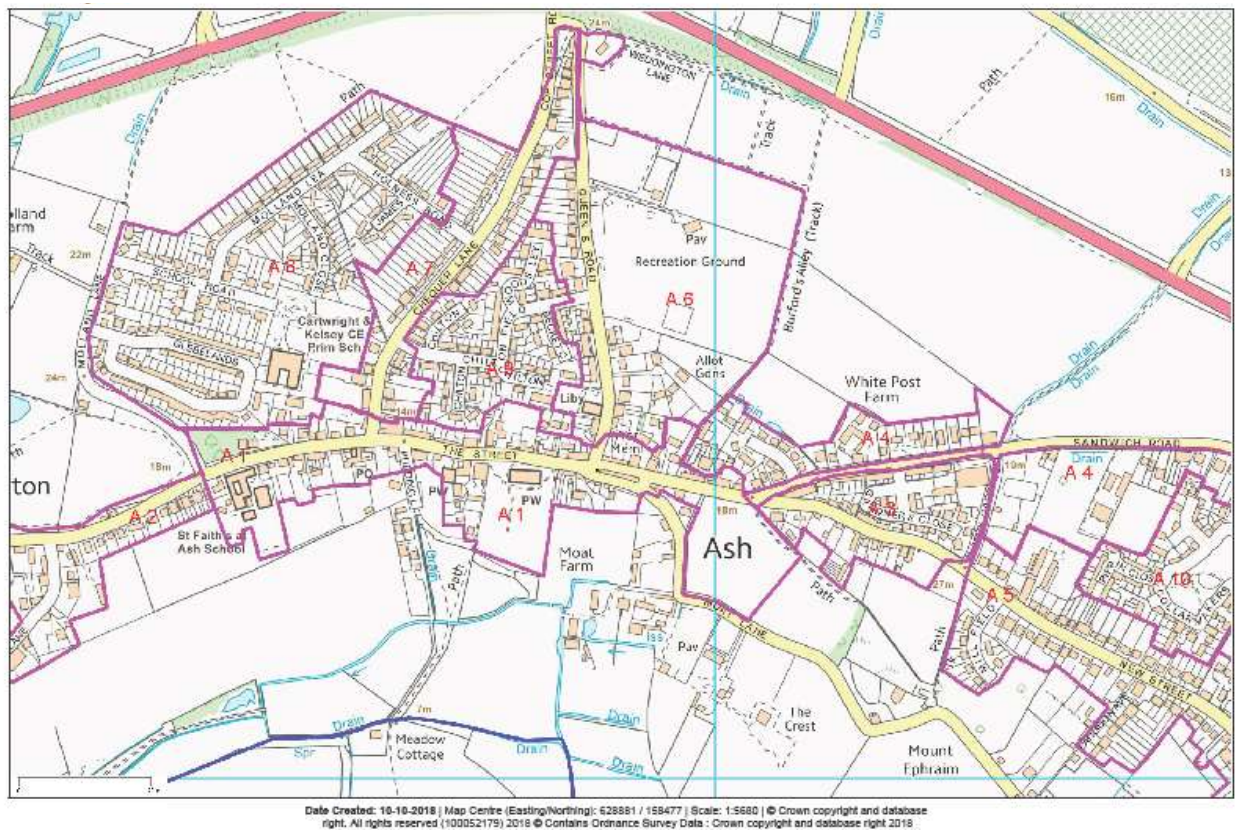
Path
Drain
WEDDINGTON LANE
Drain
Track
Path
16m
Drain
olland
arm
Track
22m
MOLLAND LEA
HOLNESS
A 8
A 7
SCHOOL ROAD
CHEQUER LANE
QUEEN'S ROAD
Pav
Recreation Ground
A 6
Burford's Alley (Track)
Cartwright & Kelsey CE Prim Sch
GLEBELANDS
A 9
Allot Gdns
White Post Farm
Drain
24m
Liby
A 4
SANDWICH ROAD
A 4
Mem
A 1
PO
PW
PW
A 1
A 2
ton
St Faith's at Ash School
Moat Farm
Ash
A 3
A 5
A 10
Path
Iss
Pav
Path
NEW STREET
Drain
The Crest
Drain
Spr
7m
Meadow Cottage
Drain
Drain
Mount Ephraim
Date Created: 10-10-2018 | Map Centre (Easting/Northing): 628881 / 158477 | Scale: 1:5680 | © Crown copyright and database right. All rights reserved (100052179) 2018 © Contains Ordnance Survey Data : Crown copyright and database right 2018